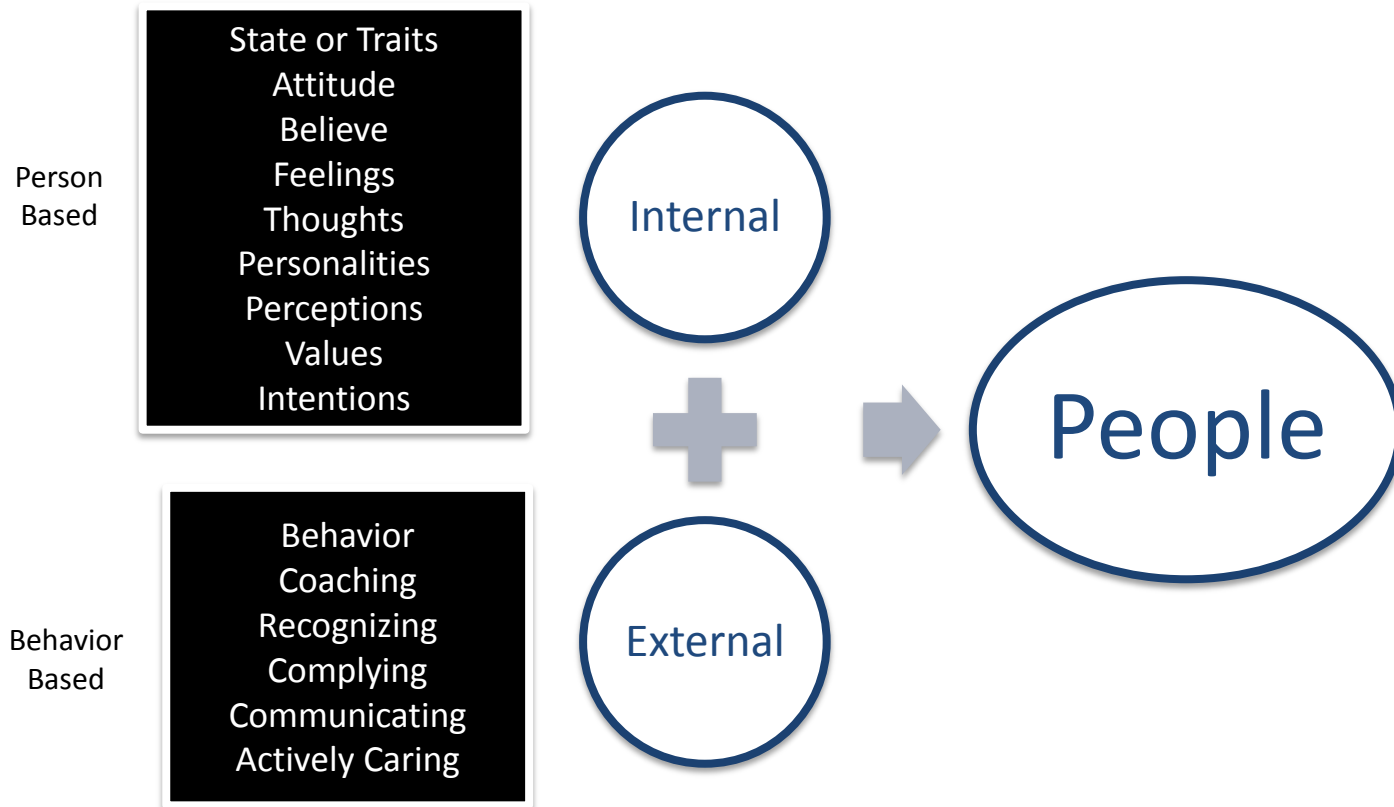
Person Based

State or Traits
Attitude
Believe
Feelings
Thoughts
Personalities
Perceptions
Values
Intentions

Internal

Behavior Based

Behavior
Coaching
Recognizing
Complying
Communicating
Actively Caring

External

People